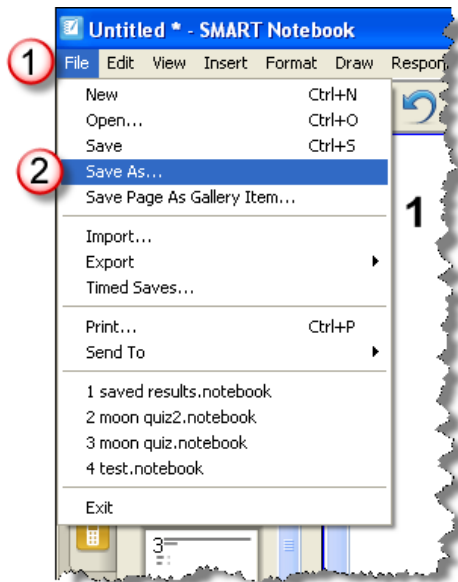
Untitled * - SMART Notebook

1 File Edit View Insert Format Draw Respon

New Ctrl+N
Open... Ctrl+O
Save Ctrl+S
2 Save As...
Save Page As Gallery Item...

Import...
Export
Timed Saves...

Print... Ctrl+P
Send To

1 saved results.notebook
2 moon quiz2.notebook
3 moon quiz.notebook
4 test.notebook

Exit

1

3